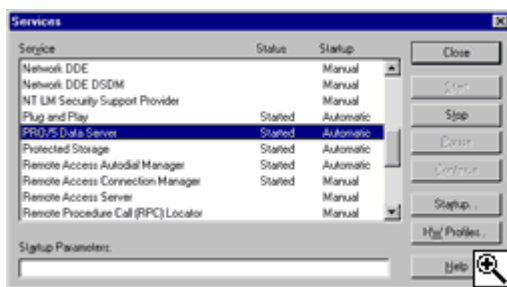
Services

| Service | Status | Startup |
|---|---|---|
| Network DDE | | Manual |
| Network DDE DSDM | | Manual |
| NT LM Security Support Provider | | Manual |
| Plug and Play | Started | Automatic |
| PRO/5 Data Server | Started | Automatic |
| Protected Storage | Started | Automatic |
| Remote Access Autodial Manager | Started | Automatic |
| Remote Access Connection Manager | Started | Manual |
| Remote Access Server | | Manual |
| Remote Procedure Call (RPC) Locator | | Manual |

Close

Start

Stop

Pause

Continue

Startup...

HW Profiles...

Startup Parameters:

Help